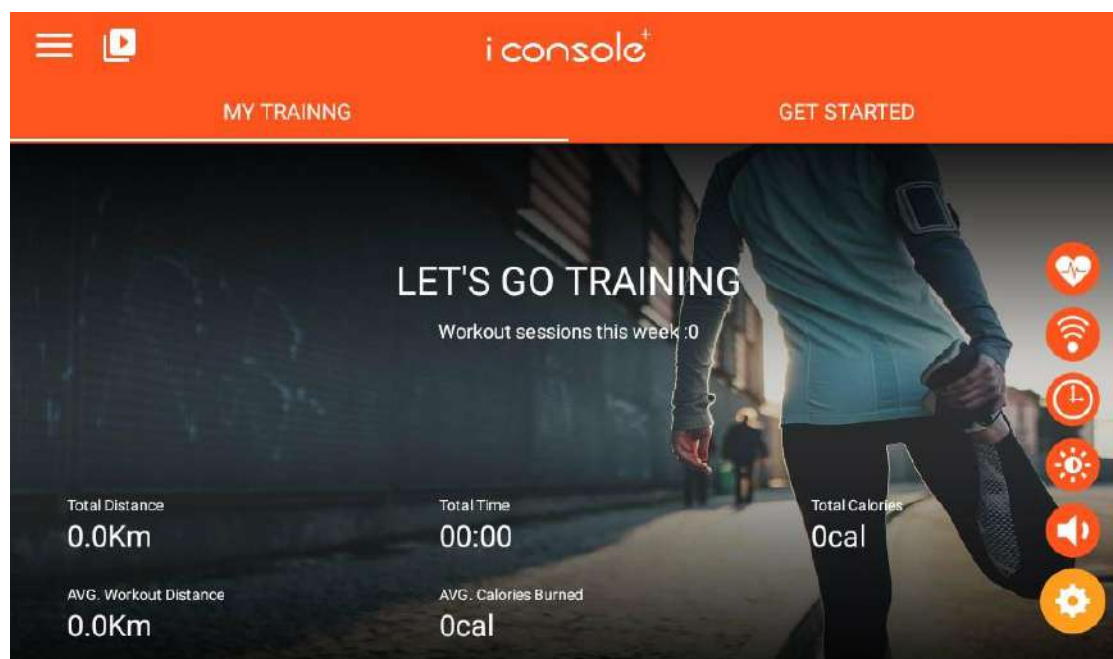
i console+

MY TRAINNG

GET STARTED

LET'S GO TRAINING

Workout sessions this week :0

Total Distance
0.0Km

Total Time
00:00

Total Calories
0cal

AVG. Workout Distance
0.0Km

AVG. Calories Burned
0cal